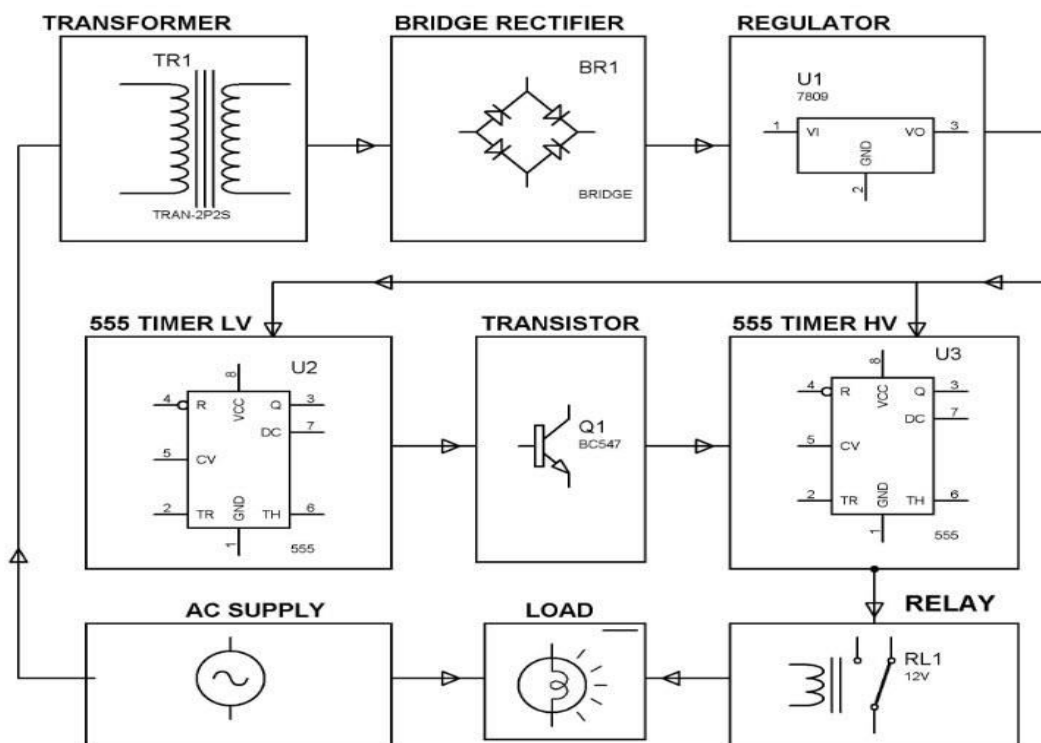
TRANSFORMER
TR1
TRAN-2P2S

BRIDGE RECTIFIER
BR1
BRIDGE

REGULATOR
U1
7809
1 VI
VO 3
GND
2

555 TIMER LV
U2
8
VCC
4 R
Q 3
DC 7
5 CV
2 TR
GND
TH 6
1
555

TRANSISTOR
Q1
BC547

555 TIMER HV
U3
8
VCC
4 R
Q 3
DC 7
5 CV
2 TR
GND
TH 6
1
555

AC SUPPLY

LOAD

RELAY
RL1
12V